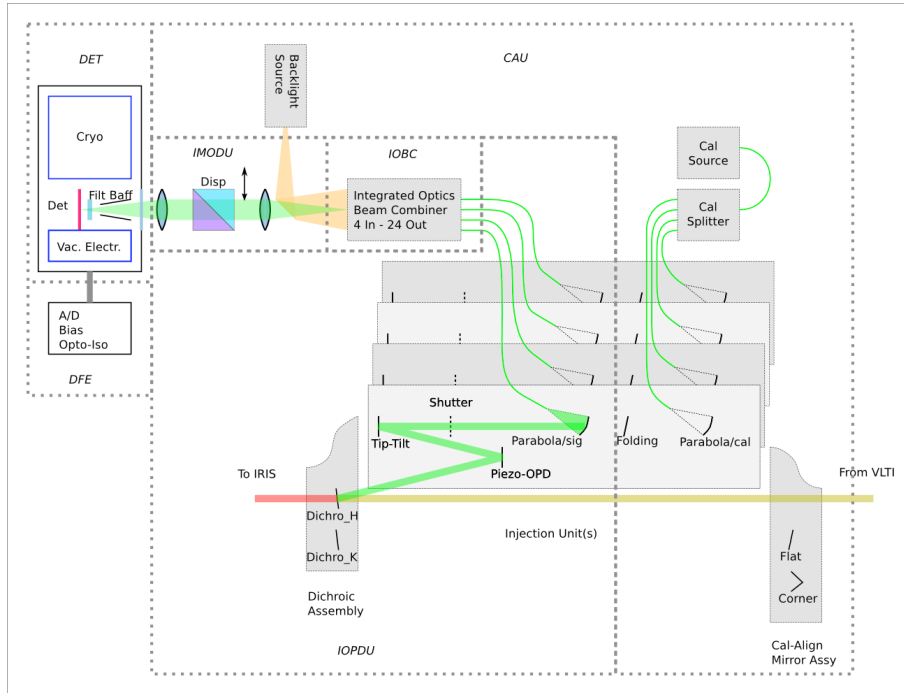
DET

CAU

Backlight Source

Cryo

IMODU

IOBC

Cal Source

Det

Filt Baff

Disp

Integrated Optics Beam Combiner 4 In - 24 Out

Cal Splitter

Vac. Electr.

A/D
Bias
Opto-Iso

DFE

Shutter

Tip-Tilt

Parabola/sig

Folding

Parabola/cal

To IRIS

Piezo-OPD

From VLTI

Dichro_H

Injection Unit(s)

Dichro_K

Flat

Corner

Dichroic Assembly

IOPDU

Cal-Align Mirror Assy